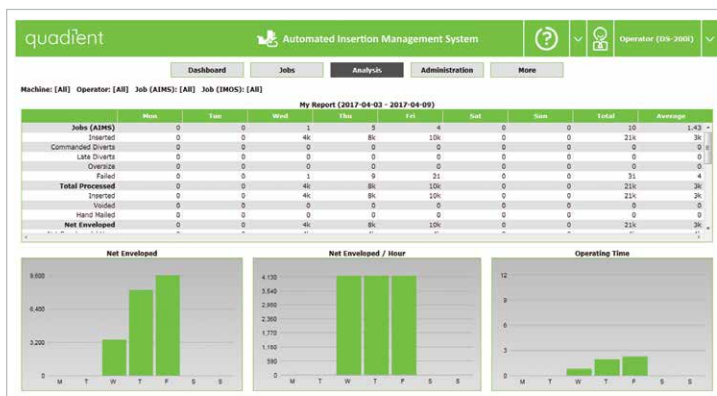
quadient

Automated Insertion Management System

Operator (DS-200i)

Dashboard | Jobs | Analysis | Administration | More

Machine: [All] Operator: [All] Job (AIMS): [All] Job (IMOS): [All]

My Report (2017-04-03 - 2017-04-09)

| | Mon | Tue | Wed | Thu | Fri | Sat | Sun | Total | Average |
|---|---|---|---|---|---|---|---|---|---|
| Jobs (AIMS) | 0 | 0 | 1 | 5 | 4 | 0 | 0 | 10 | 1.43 |
| Inserted | 0 | 0 | 4k | 8k | 10k | 0 | 0 | 21k | 3k |
| Commanded Diverts | 0 | 0 | 0 | 0 | 0 | 0 | 0 | 0 | 0 |
| Late Diverts | 0 | 0 | 0 | 0 | 0 | 0 | 0 | 0 | 0 |
| Oversize | 0 | 0 | 0 | 0 | 0 | 0 | 0 | 0 | 0 |
| Failed | 0 | 0 | 1 | 9 | 21 | 0 | 0 | 31 | 4 |
| Total Processed | 0 | 0 | 4k | 8k | 10k | 0 | 0 | 21k | 3k |
| Inserted | 0 | 0 | 4k | 8k | 10k | 0 | 0 | 21k | 3k |
| Voided | 0 | 0 | 0 | 0 | 0 | 0 | 0 | 0 | 0 |
| Hand Mailed | 0 | 0 | 0 | 0 | 0 | 0 | 0 | 0 | 0 |
| Net Enveloped | 0 | 0 | 4k | 8k | 10k | 0 | 0 | 21k | 3k |

Net Enveloped
9,600
6,400
3,200
0
M T W T F S S

Net Enveloped / Hour
4,130
3,540
2,950
2,360
1,770
1,180
590
0
M T W T F S S

Operating Time
12
9
6
3
0
M T W T F S S